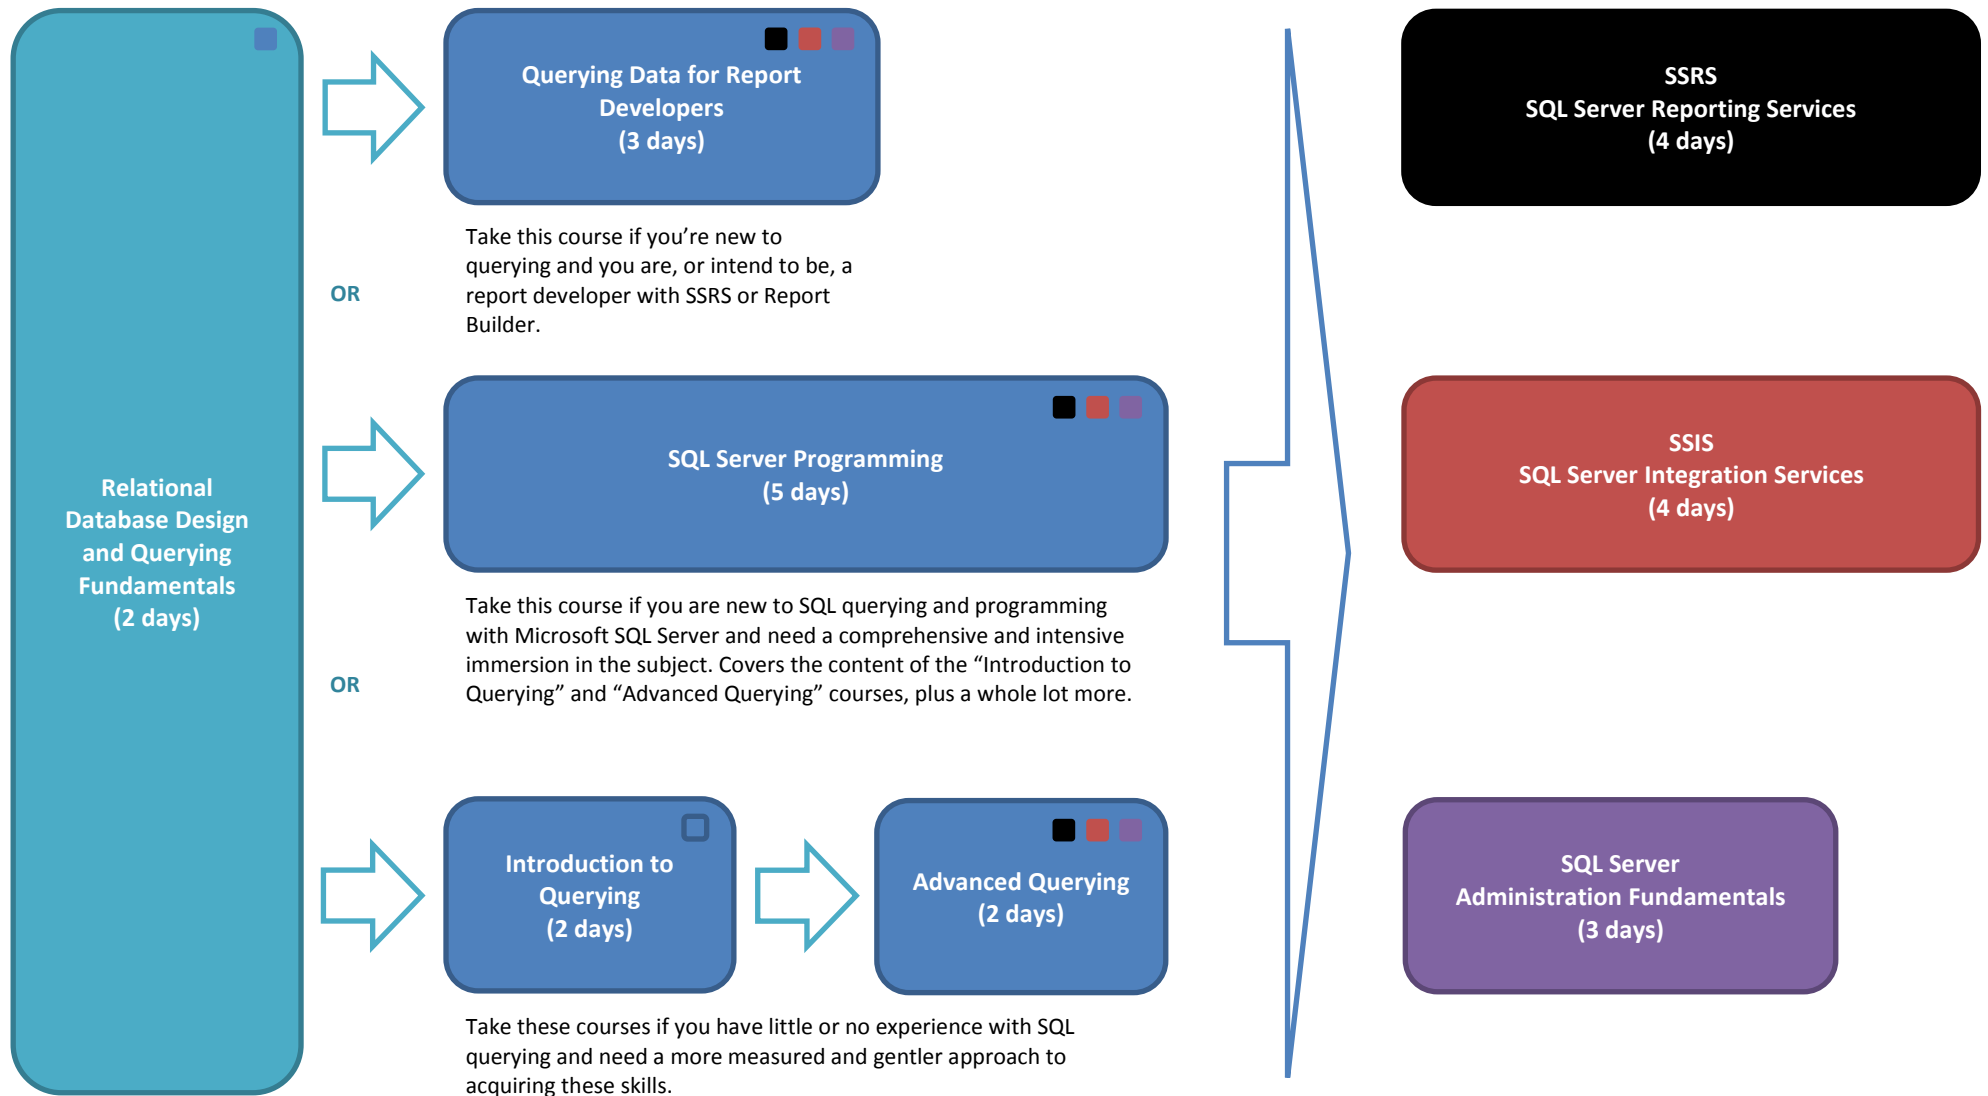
Relational Database Design and Querying Fundamentals
(2 days)

Querying Data for Report Developers
(3 days)

Take this course if you're new to querying and you are, or intend to be, a report developer with SSRS or Report Builder.

OR

SQL Server Programming
(5 days)

Take this course if you are new to SQL querying and programming with Microsoft SQL Server and need a comprehensive and intensive immersion in the subject. Covers the content of the "Introduction to Querying" and "Advanced Querying" courses, plus a whole lot more.

OR

Introduction to Querying
(2 days)

Advanced Querying
(2 days)

Take these courses if you have little or no experience with SQL querying and need a more measured and gentler approach to acquiring these skills.

SSRS
SQL Server Reporting Services
(4 days)

SSIS
SQL Server Integration Services
(4 days)

SQL Server
Administration Fundamentals
(3 days)